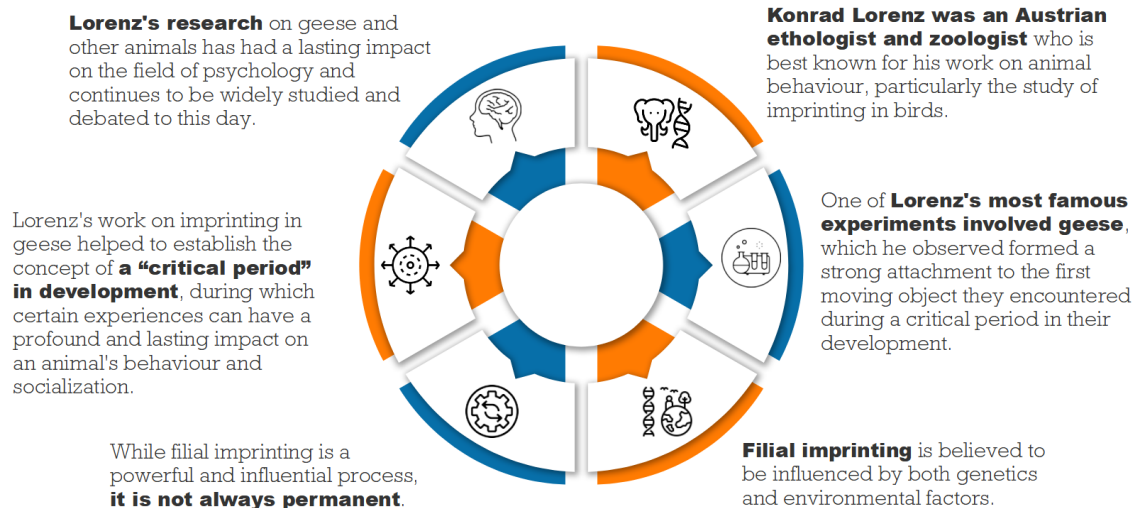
**Lorenz's research** on geese and other animals has had a lasting impact on the field of psychology and continues to be widely studied and debated to this day.

**Konrad Lorenz was an Austrian ethologist and zoologist** who is best known for his work on animal behaviour, particularly the study of imprinting in birds.

Lorenz's work on imprinting in geese helped to establish the concept of **a “critical period” in development**, during which certain experiences can have a profound and lasting impact on an animal's behaviour and socialization.

One of **Lorenz's most famous experiments involved geese**, which he observed formed a strong attachment to the first moving object they encountered during a critical period in their development.

While filial imprinting is a powerful and influential process, **it is not always permanent**.

**Filial imprinting** is believed to be influenced by both genetics and environmental factors.